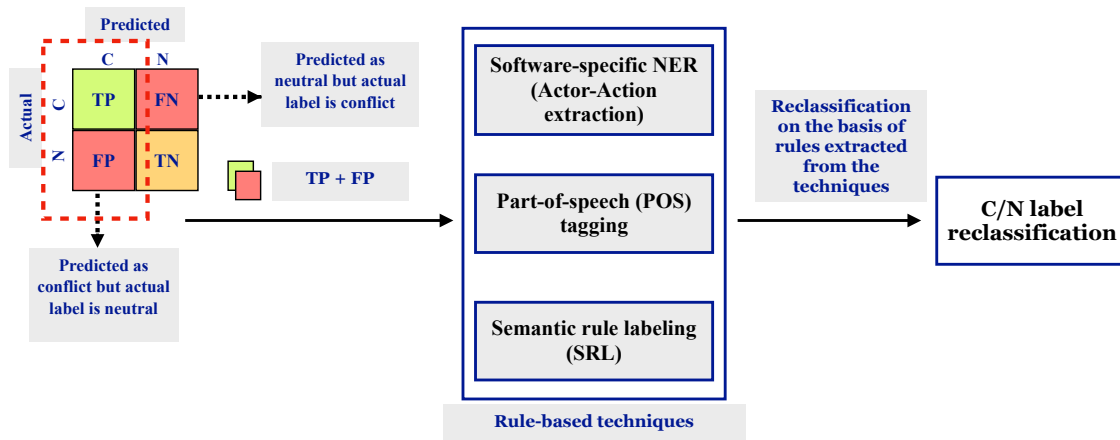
Predicted

C N

Actual

C N

TP FN

FP TN

Predicted as neutral but actual label is conflict

TP + FP

Predicted as conflict but actual label is neutral

Software-specific NER (Actor-Action extraction)

Part-of-speech (POS) tagging

Semantic rule labeling (SRL)

Rule-based techniques

Reclassification on the basis of rules extracted from the techniques

C/N label reclassification